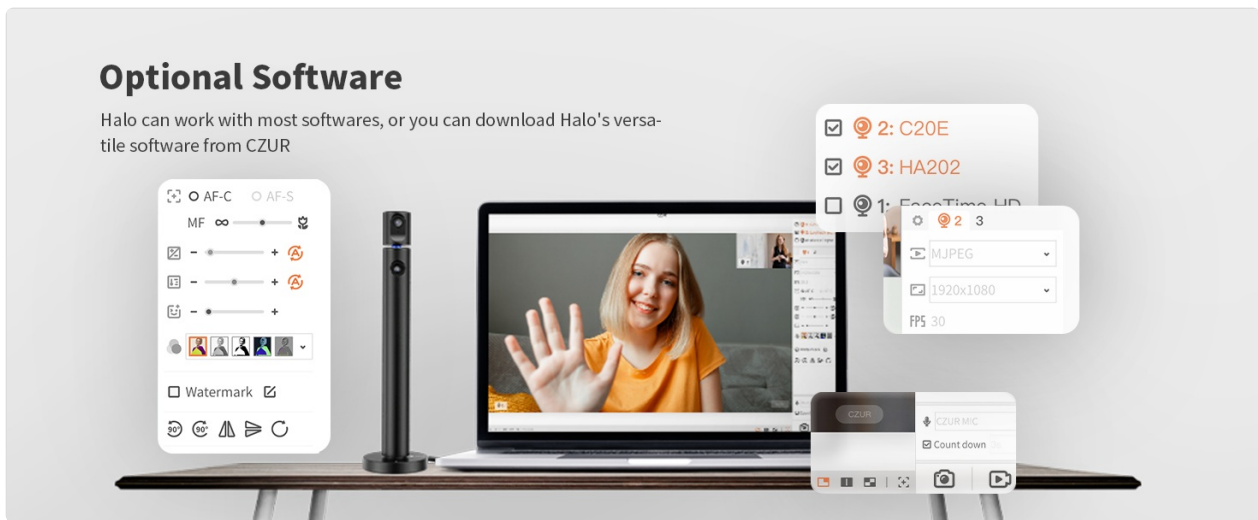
Optional Software

Halo can work with most softwares, or you can download Halo's versatile software from CZUR

AF-C AF-S

MF

Watermark

90° 90°

2: C20E

3: HA202

1: FaceTime HD

2 3

MJPEG

1920x1080

FPS 30

CZUR

CZUR MIC

Count down